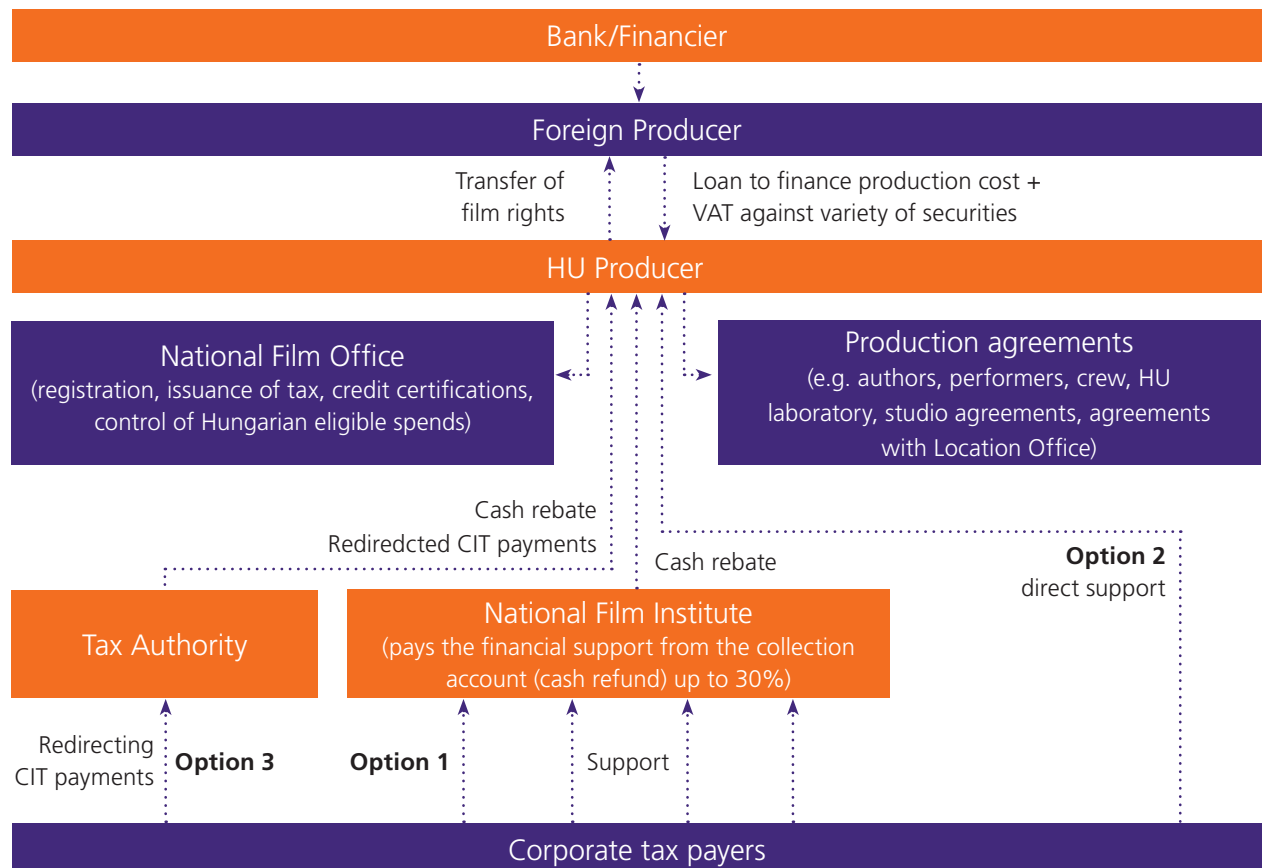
Bank/Financier

Foreign Producer

Transfer of film rights

Loan to finance production cost + VAT against variety of securities

HU Producer

National Film Office
(registration, issuance of tax, credit certifications, control of Hungarian eligible spends)

Production agreements
(e.g. authors, performers, crew, HU laboratory, studio agreements, agreements with Location Office)

Cash rebate
Rediredcted CIT payments

Cash rebate

**Option 2**
direct support

Tax Authority

National Film Institute
(pays the financial support from the collection account (cash refund) up to 30%)

Redirecting CIT payments

**Option 3**

**Option 1**

Support

Corporate tax payers